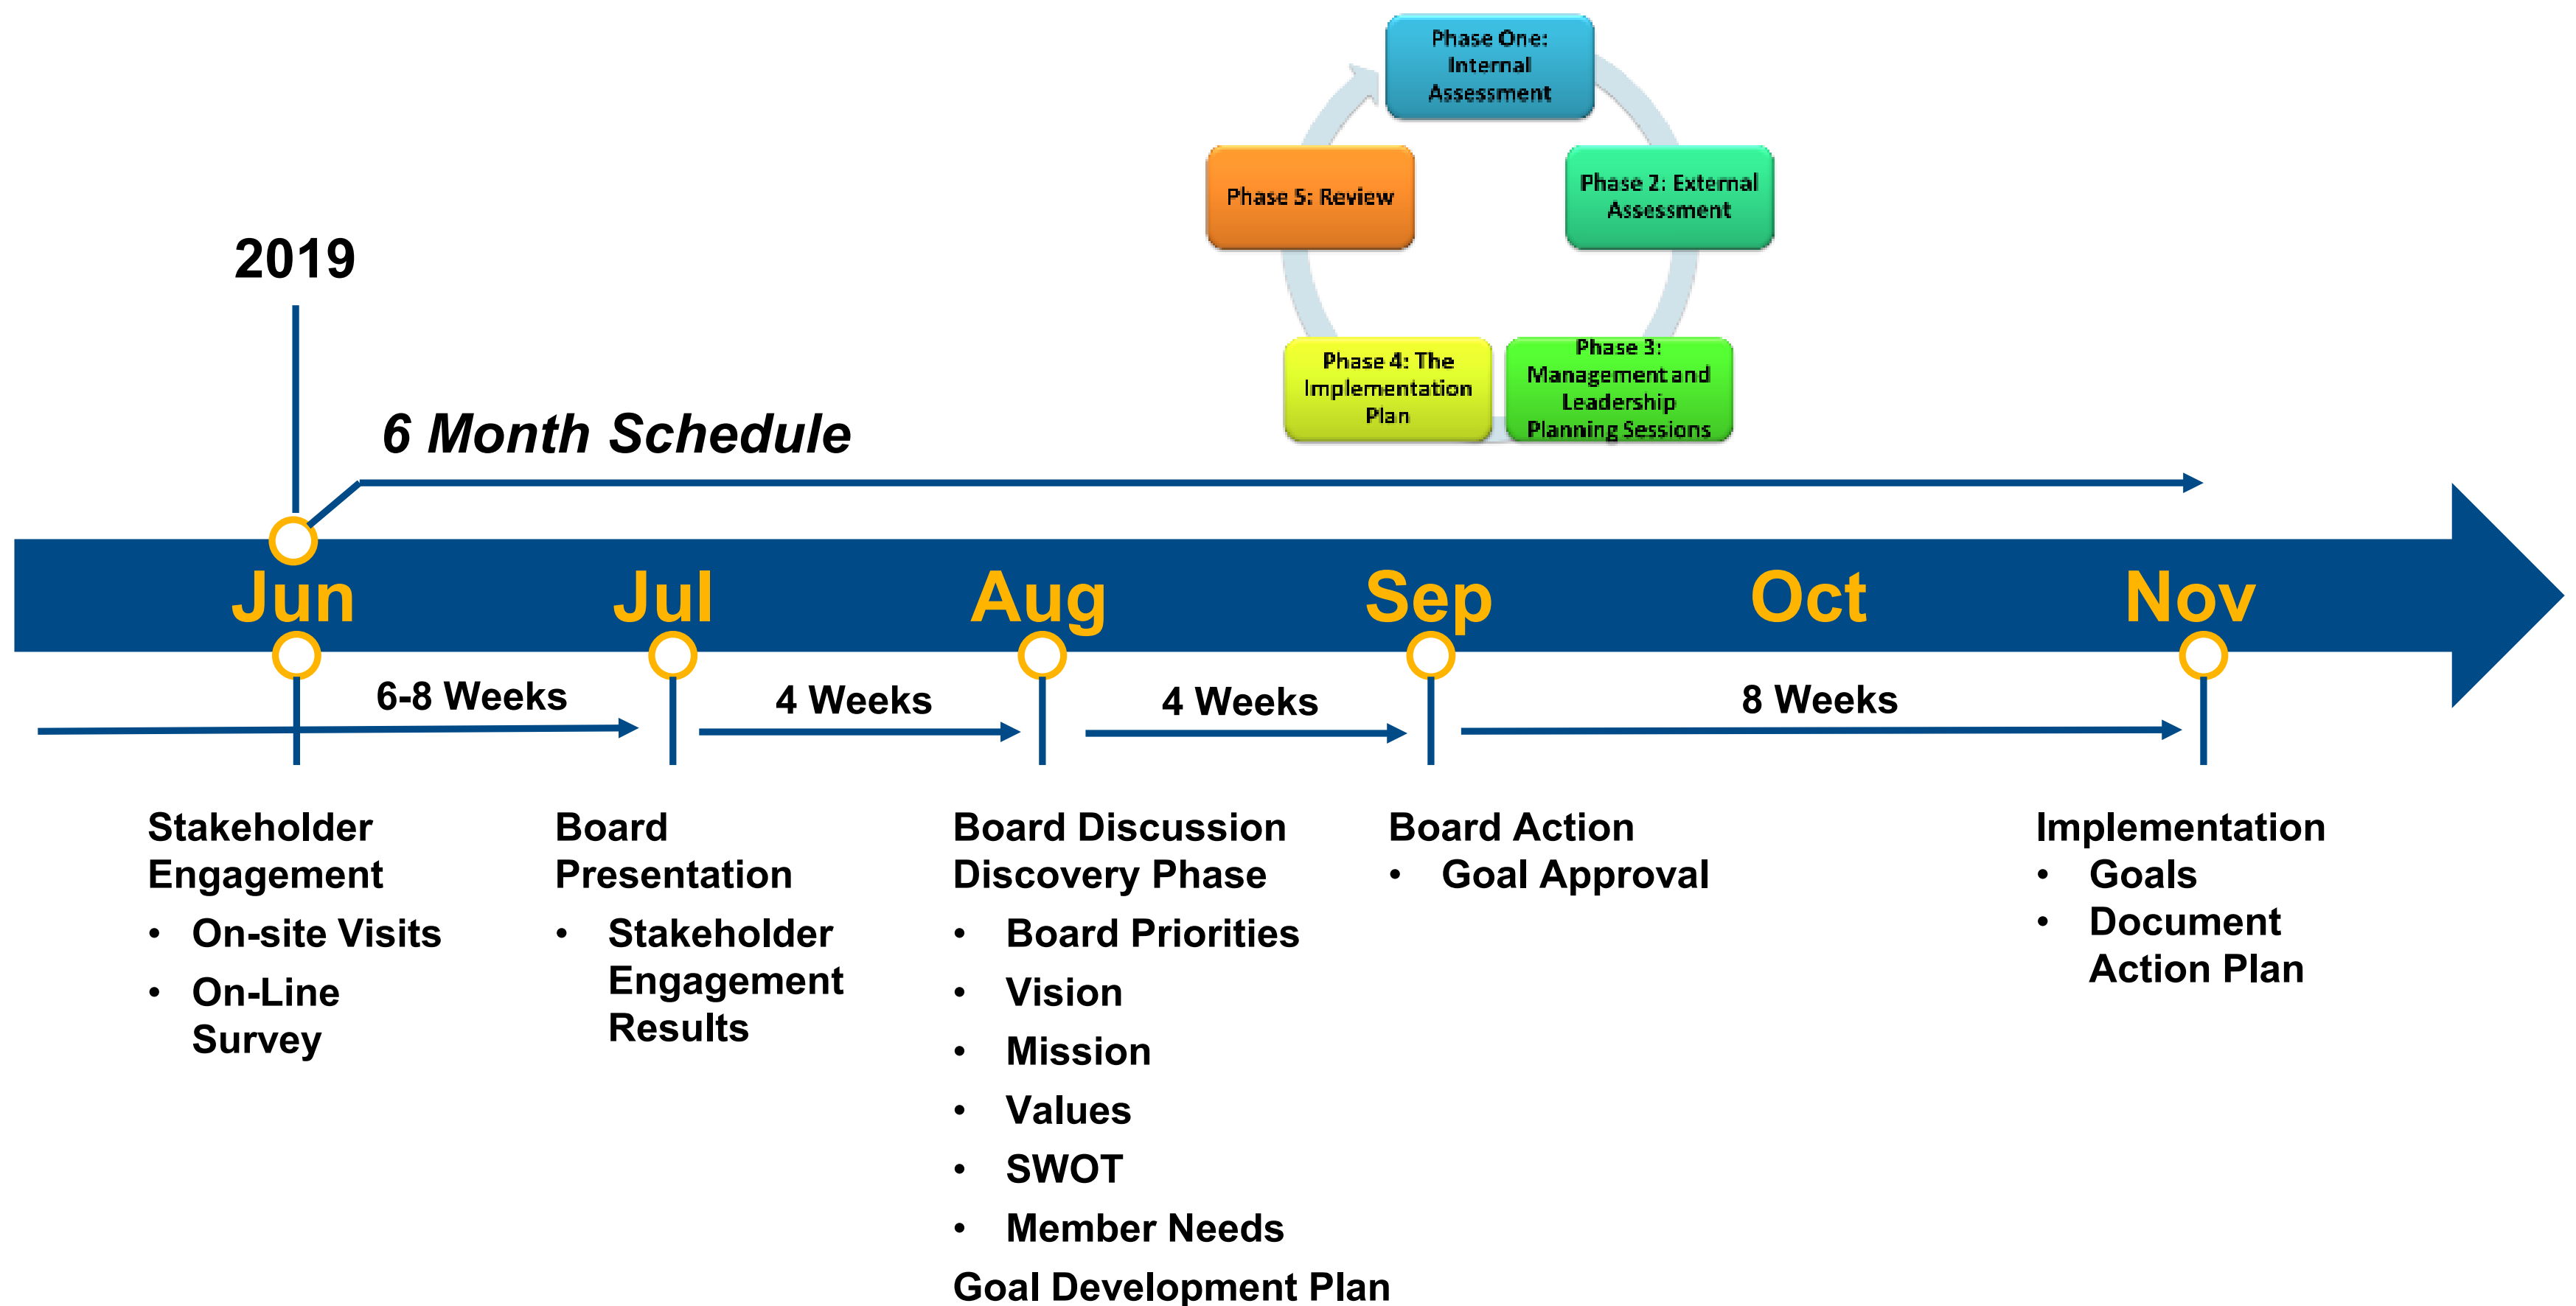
Phase One: Internal Assessment

Phase 2: External Assessment

Phase 3: Management and Leadership Planning Sessions

Phase 4: The Implementation Plan

Phase 5: Review

2019

6 Month Schedule

Jun Jul Aug Sep Oct Nov

6-8 Weeks

4 Weeks

4 Weeks

8 Weeks

Stakeholder Engagement
• On-site Visits
• On-Line Survey

Board Presentation
• Stakeholder Engagement Results

Board Discussion Discovery Phase
• Board Priorities
• Vision
• Mission
• Values
• SWOT
• Member Needs
Goal Development Plan

Board Action
• Goal Approval

Implementation
• Goals
• Document Action Plan